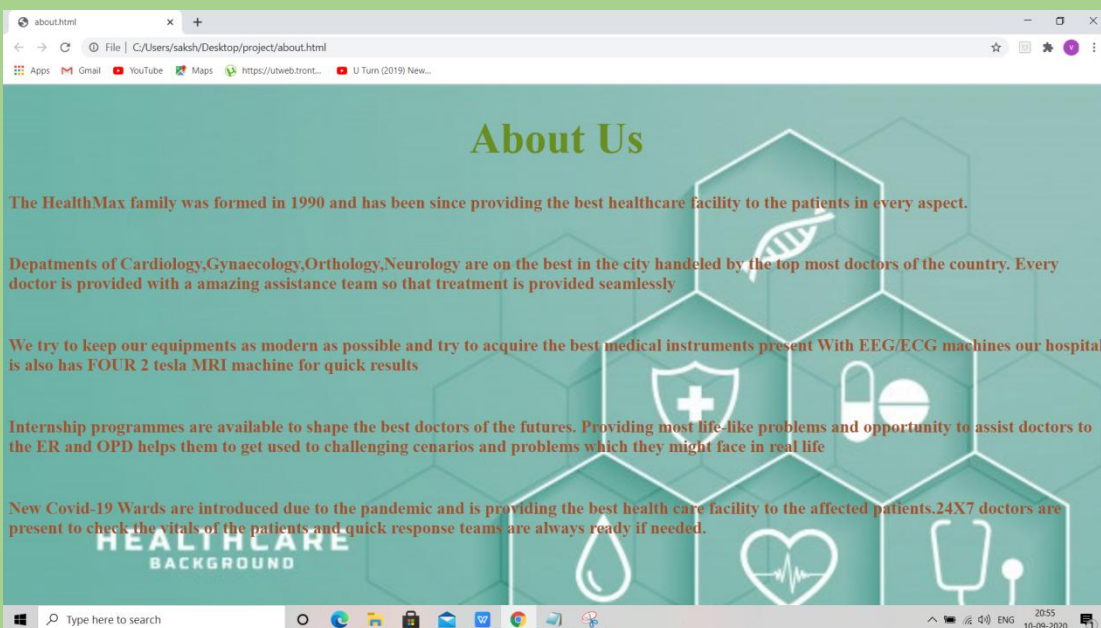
about.html × +

File | C:/Users/saksh/Desktop/project/about.html

Apps Gmail YouTube Maps https://utweb.tront... U Turn (2019) New...

About Us

The HealthMax family was formed in 1990 and has been since providing the best healthcare facility to the patients in every aspect.

Depatments of Cardiology,Gynaecology,Orthology,Neurology are on the best in the city handeled by the top most doctors of the country. Every doctor is provided with a amazing assistance team so that treatment is provided seamlessly

We try to keep our equipments as modern as possible and try to acquire the best medical instruments present With EEG/ECG machines our hospital is also has FOUR 2 tesla MRI machine for quick results

Internship programmes are available to shape the best doctors of the futures. Providing most life-like problems and opportunity to assist doctors to the ER and OPD helps them to get used to challenging cenarios and problems which they might face in real life

New Covid-19 Wards are introduced due to the pandemic and is providing the best health care facility to the affected patients.24X7 doctors are present to check the vitals of the patients and quick response teams are always ready if needed.

HEALTHCARE
BACKGROUND

Type here to search

ENG 20:55 10-09-2020